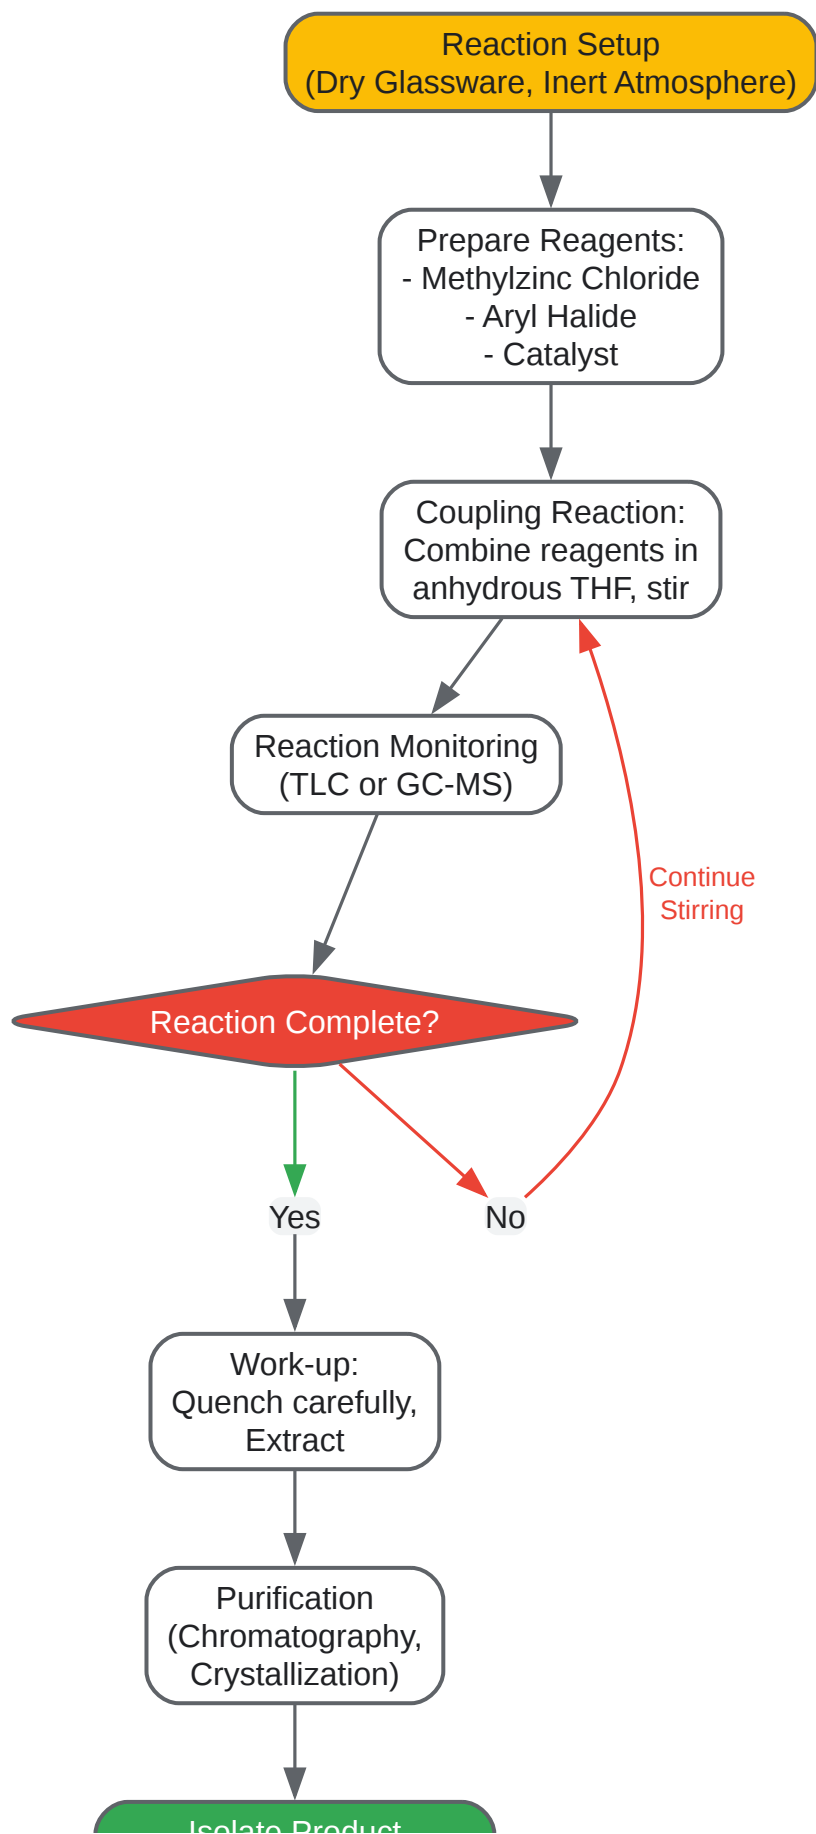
Reaction Setup
(Dry Glassware, Inert Atmosphere)

Prepare Reagents:
- Methylzinc Chloride
- Aryl Halide
- Catalyst

Coupling Reaction:
Combine reagents in anhydrous THF, stir

Reaction Monitoring
(TLC or GC-MS)

Continue Stirring

Reaction Complete?

Yes

No

Work-up:
Quench carefully, Extract

Purification
(Chromatography, Crystallization)

Isolate Product